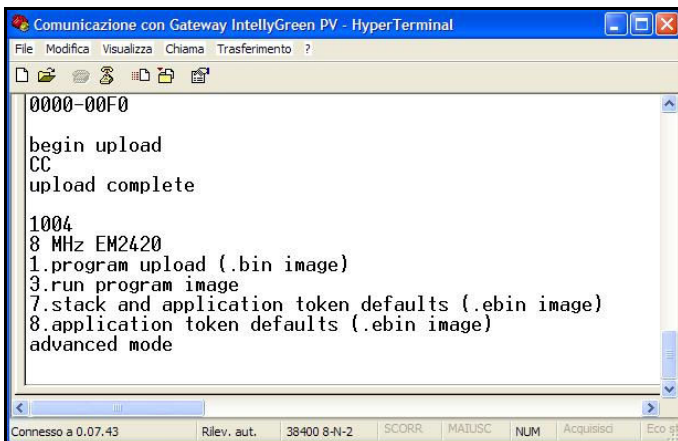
Comunicazione con Gateway IntellyGreen PV - HyperTerminal

File Modifica Visualizza Chiama Trasferimento ?

0000-00F0

begin upload
CC
upload complete

1004
8 MHz EM2420
1.program upload (.bin image)
3.run program image
7.stack and application token defaults (.ebin image)
8.application token defaults (.ebin image)
advanced mode

Connesso a 0.07.43 | Rilev. aut. | 38400 8-N-2 | SCORR | MAIUSC | NUM | Acquisisci | Eco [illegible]